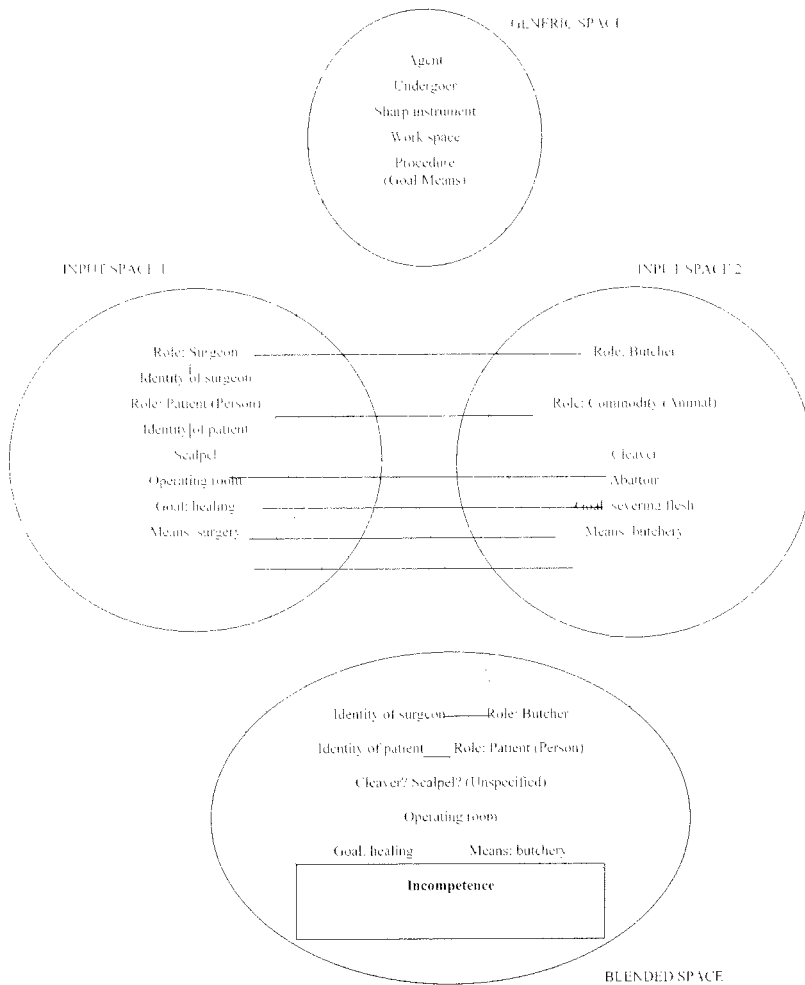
GENERIC SPACE

Agent
Undergoer
Sharp instrument
Work space
Procedure
(Goal Means)

INPUT SPACE 1

Role: Surgeon
Identity of surgeon
Role: Patient (Person)
Identity of patient
Scalpel
Operating room
Goal: healing
Means: surgery

INPUT SPACE 2

Role: Butcher
Role: Commodity (Animal)
Cleaver
Abattoir
Goal: severing flesh
Means: butchery

Identity of surgeon Role: Butcher
Identity of patient Role: Patient (Person)
Cleaver? Scalpel? (Unspecified)
Operating room
Goal: healing Means: butchery
Incompetence

BLENDED SPACE